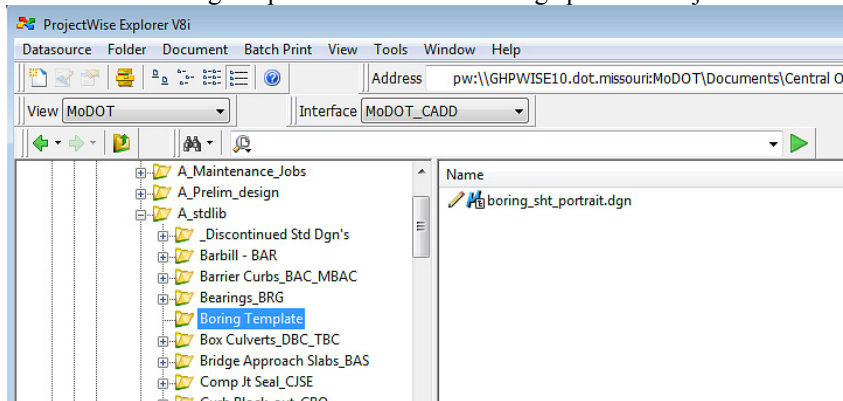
ProjectWise Explorer V8i

Datasource Folder Document Batch Print View Tools Window Help

Address pw:\\GHPWISE10.dot.missouri:MoDOT\Documents\Central O

View MoDOT

Interface MoDOT_CADD

A_Maintenance_Jobs
A_Prelim_design
A_stdlib
_Discontinued Std Dgn's
Barbill - BAR
Barrier Curbs_BAC_MBAC
Bearings_BRG
Boring Template
Box Culverts_DBC_TBC
Bridge Approach Slabs_BAS
Comp Jt Seal_CJSE
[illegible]

Name
boring_sht_portrait.dgn